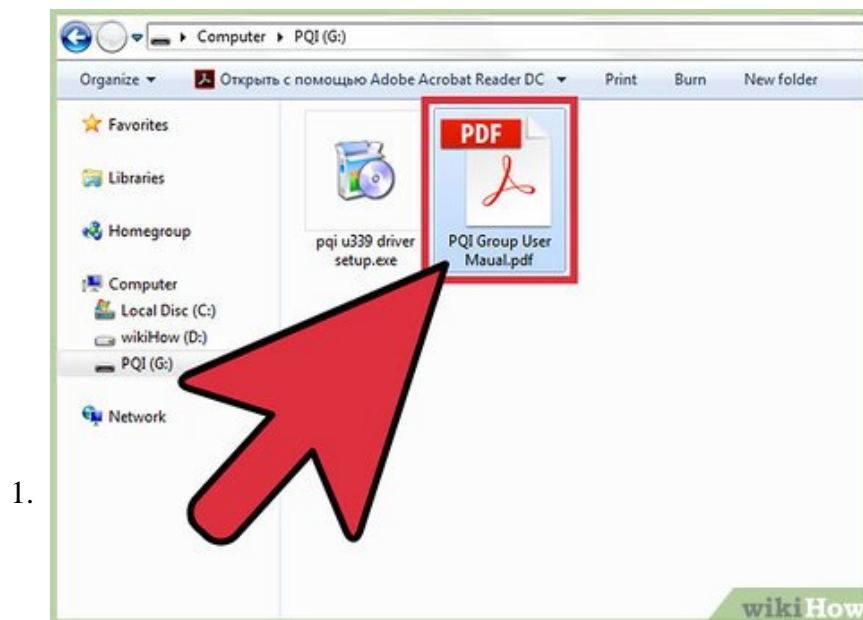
Computer ▸ PQI (G:)

Organize ▾ Открыть с помощью Adobe Acrobat Reader DC ▾ Print Burn New folder

Favorites

Libraries

Homegroup

Computer
Local Disc (C:)
wikiHow (D:)
PQI (G:)

Network

pqi u339 driver setup.exe

PDF

PQI Group User Maual.pdf

1.

wikiHow